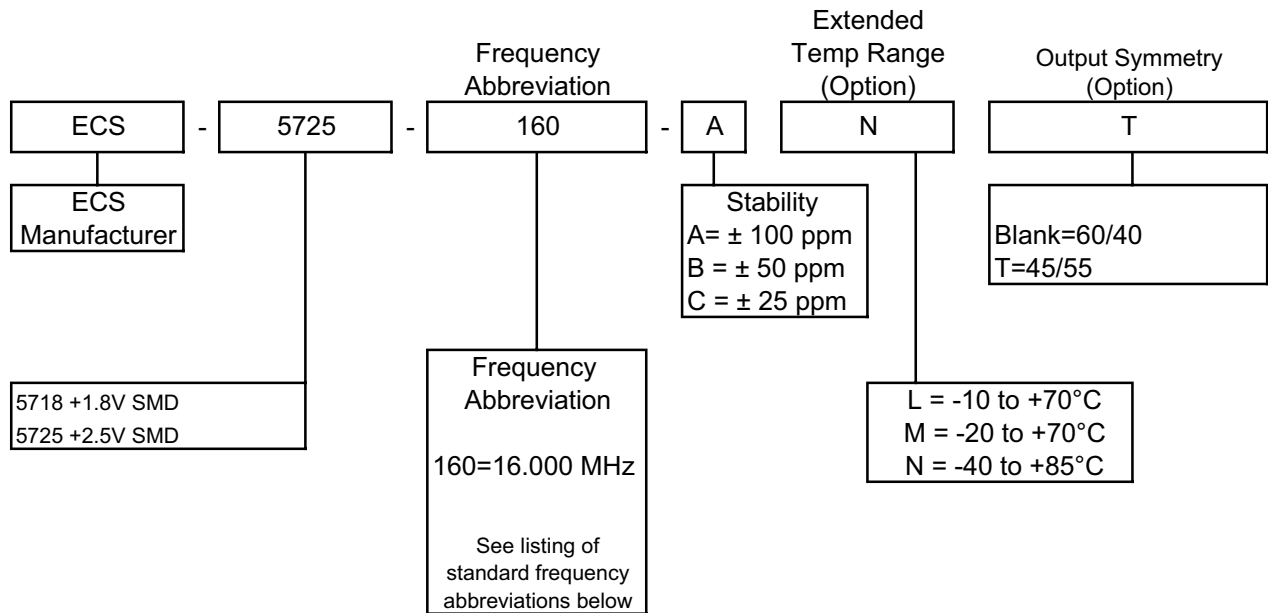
Frequency Abbreviation

Extended Temp Range (Option)

Output Symmetry (Option)

ECS - 5725 - 160 - A N T

ECS Manufacturer

Stability
A= ± 100 ppm
B = ± 50 ppm
C = ± 25 ppm

Blank=60/40
T=45/55

5718 +1.8V SMD
5725 +2.5V SMD

Frequency Abbreviation

160=16.000 MHz

See listing of standard frequency abbreviations below

L = -10 to +70°C
M = -20 to +70°C
N = -40 to +85°C